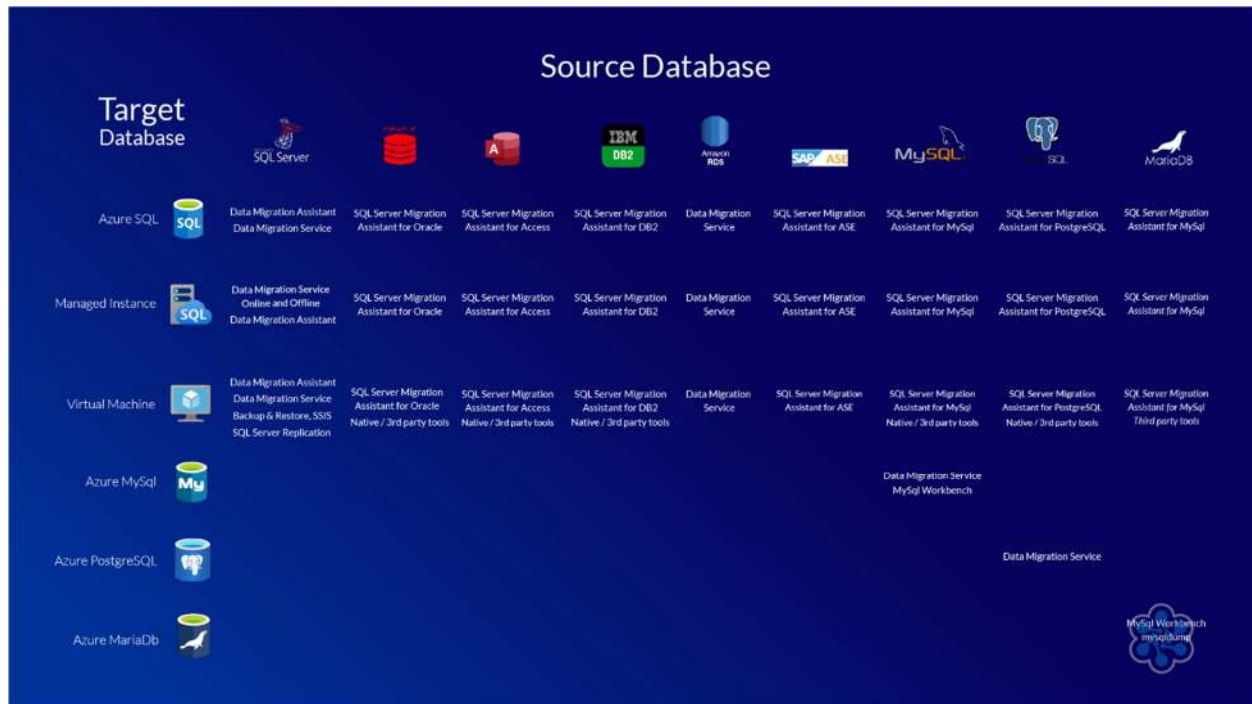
Source Database

Target Database

| | SQL Server | | A | IBM DB2 | Amazon RDS | SAP ASE | MySQL | SQL | MariaDB |
|---|---|---|---|---|---|---|---|---|---|
| Azure SQL SQL | Data Migration Assistant Data Migration Service | SQL Server Migration Assistant for Oracle | SQL Server Migration Assistant for Access | SQL Server Migration Assistant for DB2 | Data Migration Service | SQL Server Migration Assistant for ASE | SQL Server Migration Assistant for MySql | SQL Server Migration Assistant for PostgreSQL | SQL Server Migration Assistant for MySql |
| Managed Instance SQL | Data Migration Service Online and Offline Data Migration Assistant | SQL Server Migration Assistant for Oracle | SQL Server Migration Assistant for Access | SQL Server Migration Assistant for DB2 | Data Migration Service | SQL Server Migration Assistant for ASE | SQL Server Migration Assistant for MySql | SQL Server Migration Assistant for PostgreSQL | SQL Server Migration Assistant for MySql |
| Virtual Machine | Data Migration Assistant Data Migration Service Backup & Restore, SSIS SQL Server Replication | SQL Server Migration Assistant for Oracle Native / 3rd party tools | SQL Server Migration Assistant for Access Native / 3rd party tools | SQL Server Migration Assistant for DB2 Native / 3rd party tools | Data Migration Service | SQL Server Migration Assistant for ASE | SQL Server Migration Assistant for MySql Native / 3rd party tools | SQL Server Migration Assistant for PostgreSQL Native / 3rd party tools | SQL Server Migration Assistant for MySql Third party tools |
| Azure MySql My | | | | | | | Data Migration Service MySql Workbench | | |
| Azure PostgreSQL | | | | | | | | Data Migration Service | |
| Azure MariaDb | | | | | | | | | MySql Workbench mysqldump |